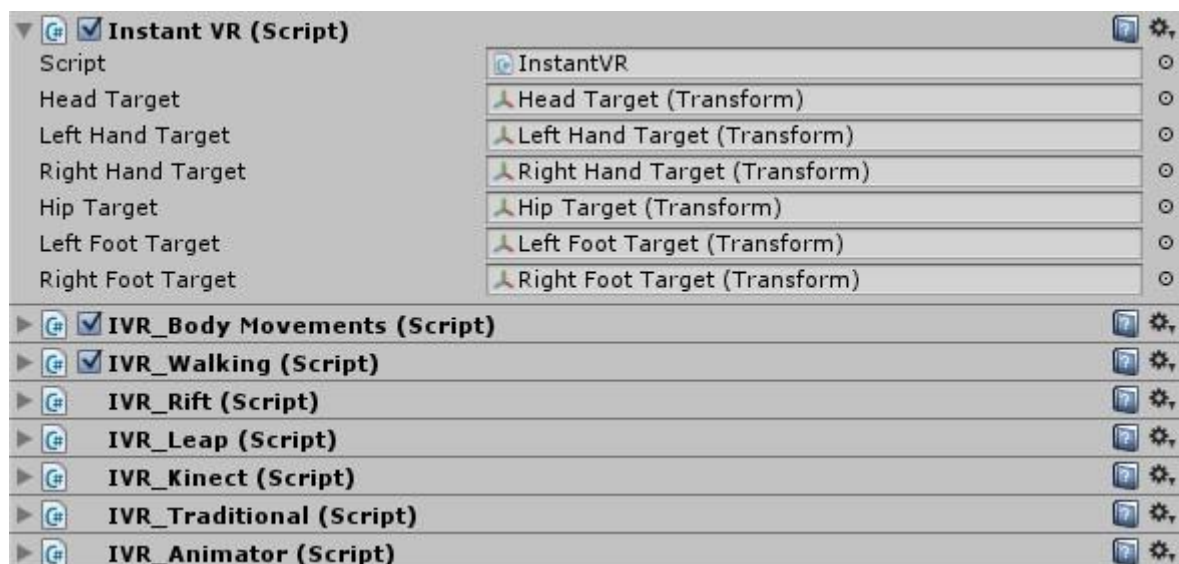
Instant VR (Script)

| | |
|---|---|
| Script | InstantVR |
| Head Target | Head Target (Transform) |
| Left Hand Target | Left Hand Target (Transform) |
| Right Hand Target | Right Hand Target (Transform) |
| Hip Target | Hip Target (Transform) |
| Left Foot Target | Left Foot Target (Transform) |
| Right Foot Target | Right Foot Target (Transform) |

IVR_Body Movements (Script)

IVR_Walking (Script)

IVR_Rift (Script)

IVR_Leap (Script)

IVR_Kinect (Script)

IVR_Traditional (Script)

IVR_Animator (Script)